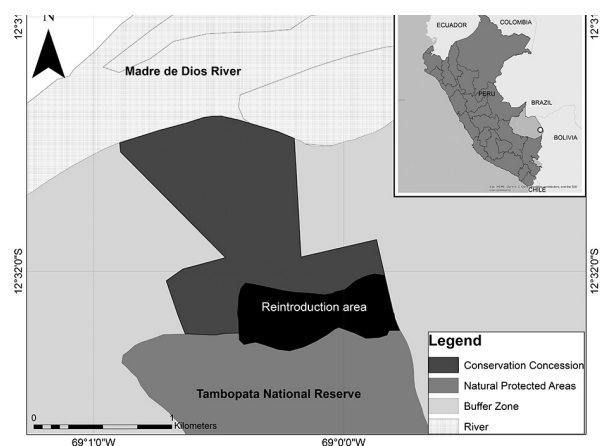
N

12°31'

12°31'

Madre de Dios River

ECUADOR

COLOMBIA

PERU

BRAZIL

BOLIVIA

CHILE

12°32'0"S

12°32'0"S

Reintroduction area

Legend

Conservation Concession

Natural Protected Areas

Buffer Zone

River

Tambopata National Reserve

0

1

Kilometers

69°1'0"W

69°0'0"W